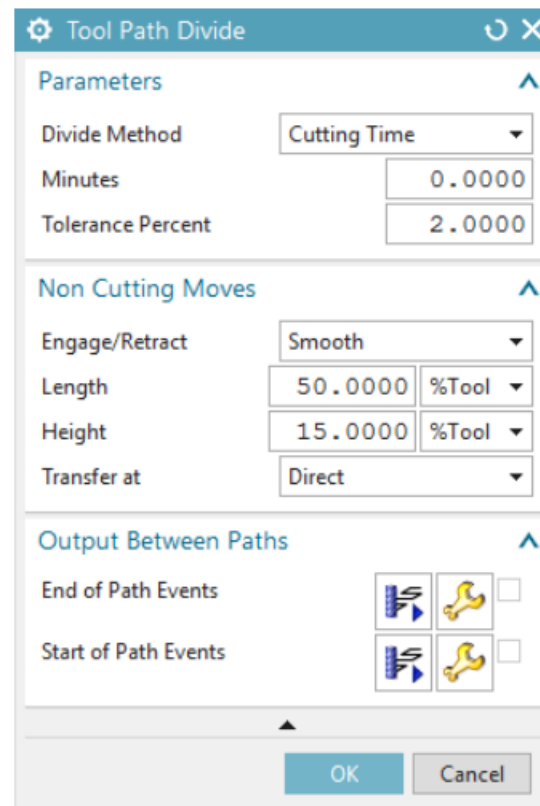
Tool Path Divide

Parameters

Divide Method | Cutting Time
Minutes | 0.0000
Tolerance Percent | 2.0000

Non Cutting Moves

Engage/Retract | Smooth
Length | 50.0000 | %Tool
Height | 15.0000 | %Tool
Transfer at | Direct

Output Between Paths

End of Path Events

Start of Path Events

OK
Cancel